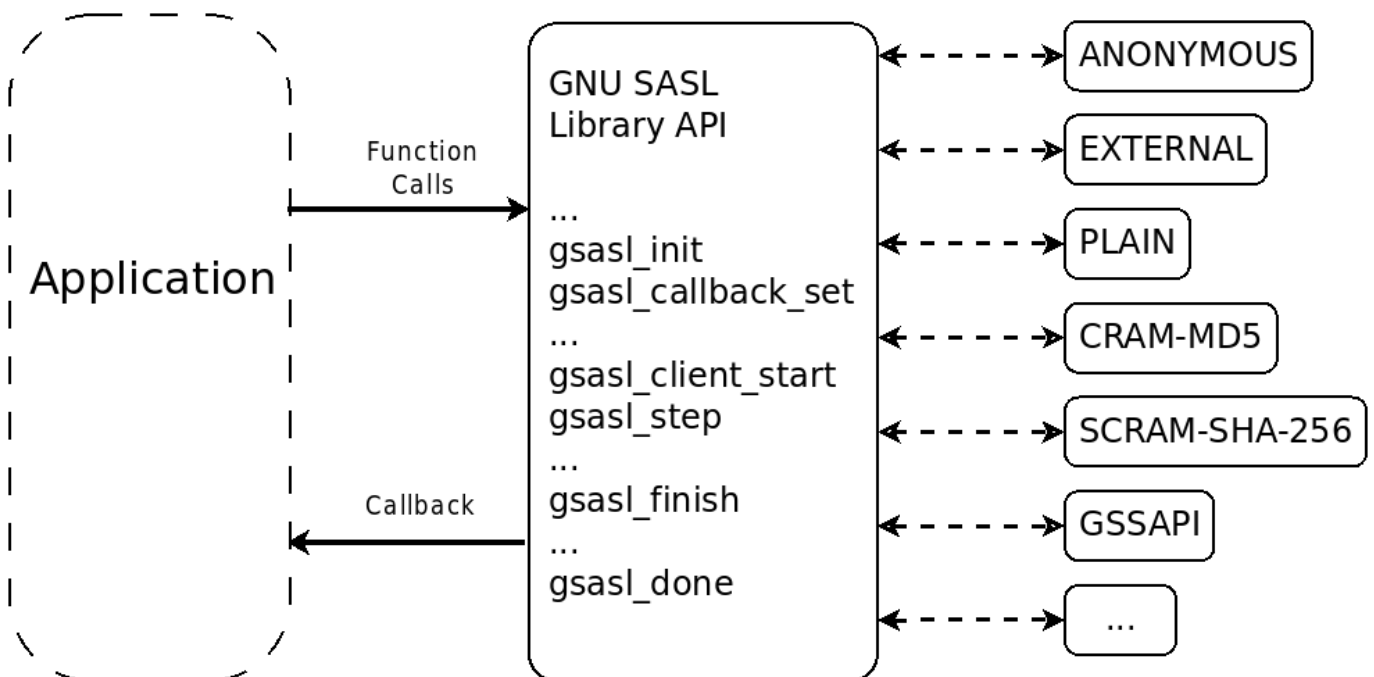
Application

Function Calls

Callback

GNU SASL Library API

...
gsasl_init
gsasl_callback_set
...
gsasl_client_start
gsasl_step
...
gsasl_finish
...
gsasl_done

ANONYMOUS

EXTERNAL

PLAIN

CRAM-MD5

SCRAM-SHA-256

GSSAPI

...